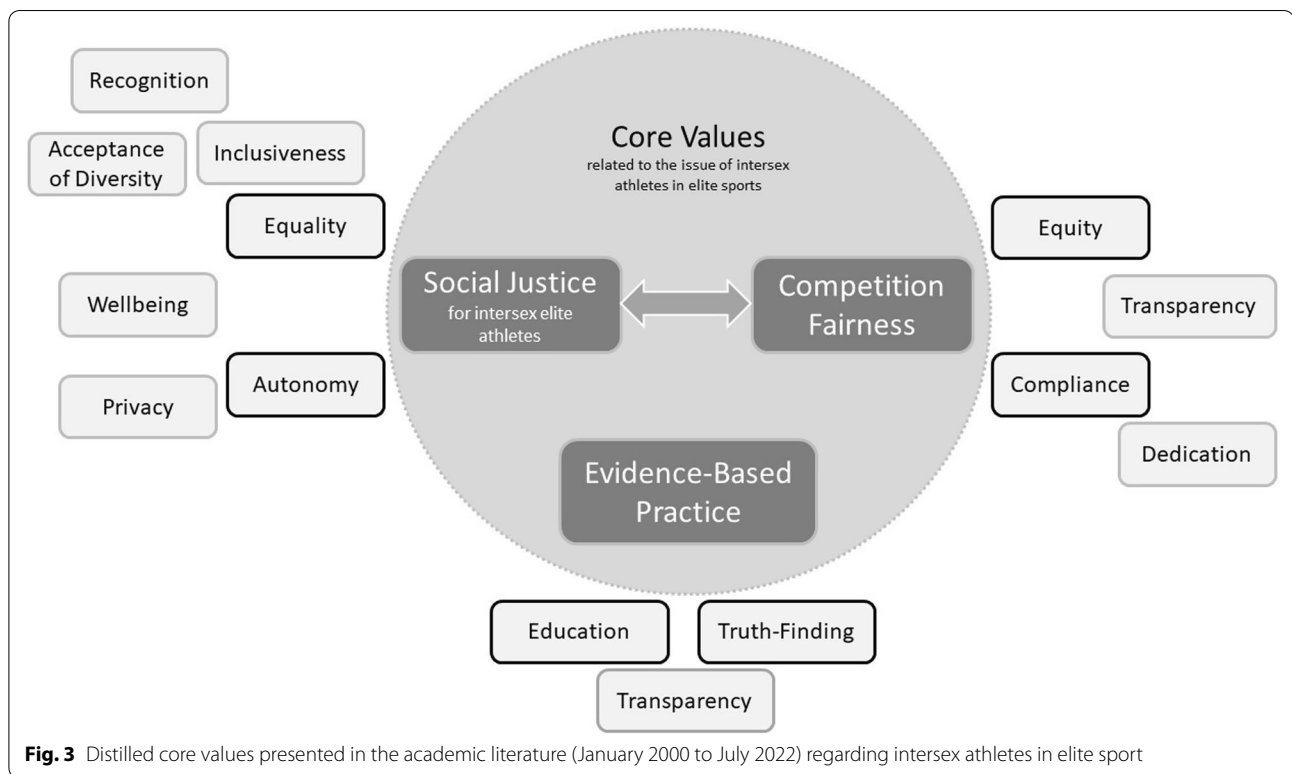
Recognition

Acceptance of Diversity

Inclusiveness

Equality

Wellbeing

Autonomy

Privacy

Core Values
related to the issue of intersex athletes in elite sports

Social Justice
for intersex elite athletes

Competition Fairness

Evidence-Based Practice

Equity

Transparency

Compliance

Dedication

Education

Truth-Finding

Transparency

**Fig. 3** Distilled core values presented in the academic literature (January 2000 to July 2022) regarding intersex athletes in elite sport